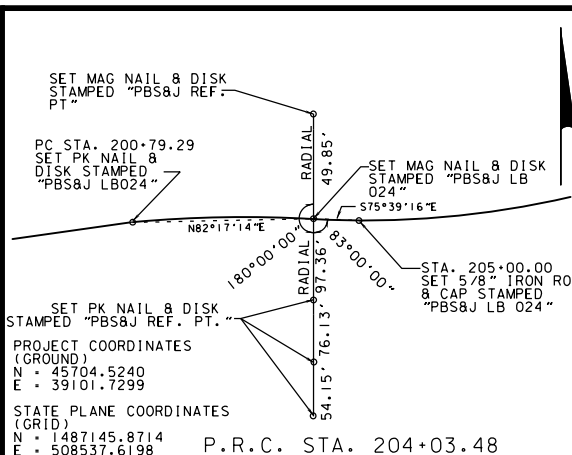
SET MAG NAIL & DISK STAMPED "PBS&J REF. PT"

PC STA. 200+79.29 SET PK NAIL & DISK STAMPED "PBS&J LB024"

RADIAL

49.85'

SET MAG NAIL & DISK STAMPED "PBS&J LB 024"

S75°39'16"E

N82°17'14"E

180°00'00"

83°00'00"

STA. 205+00.00 SET 5/8" IRON RO & CAP STAMPED "PBS&J LB 024"

RADIAL

97.36'

76.13'

54.15'

SET PK NAIL & DISK STAMPED "PBS&J REF. PT."

PROJECT COORDINATES (GROUND)
N = 45704.5240
E = 39101.7299

STATE PLANE COORDINATES (GRID)
N = 1487145.8714
E = 508537.6198

P.R.C. STA. 204+03.48